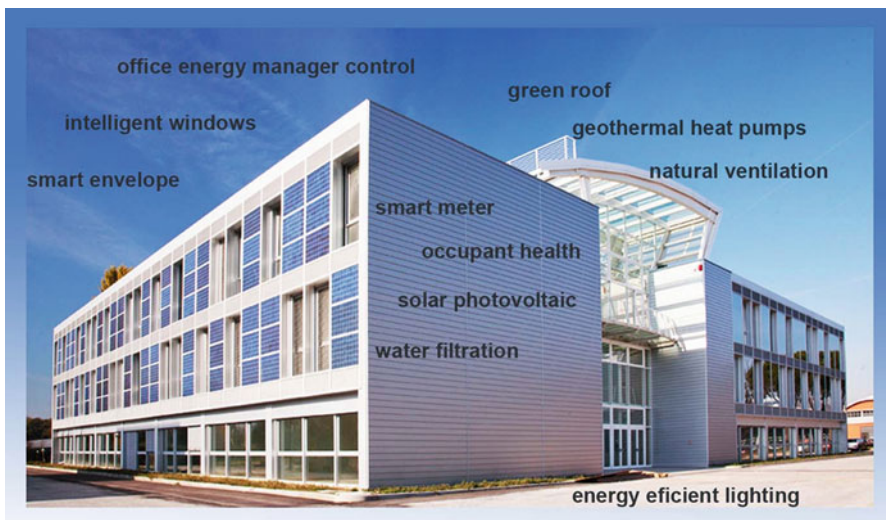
office energy manager control

intelligent windows

smart envelope

green roof

geothermal heat pumps

natural ventilation

smart meter

occupant health

solar photovoltaic

water filtration

energy eficient lighting